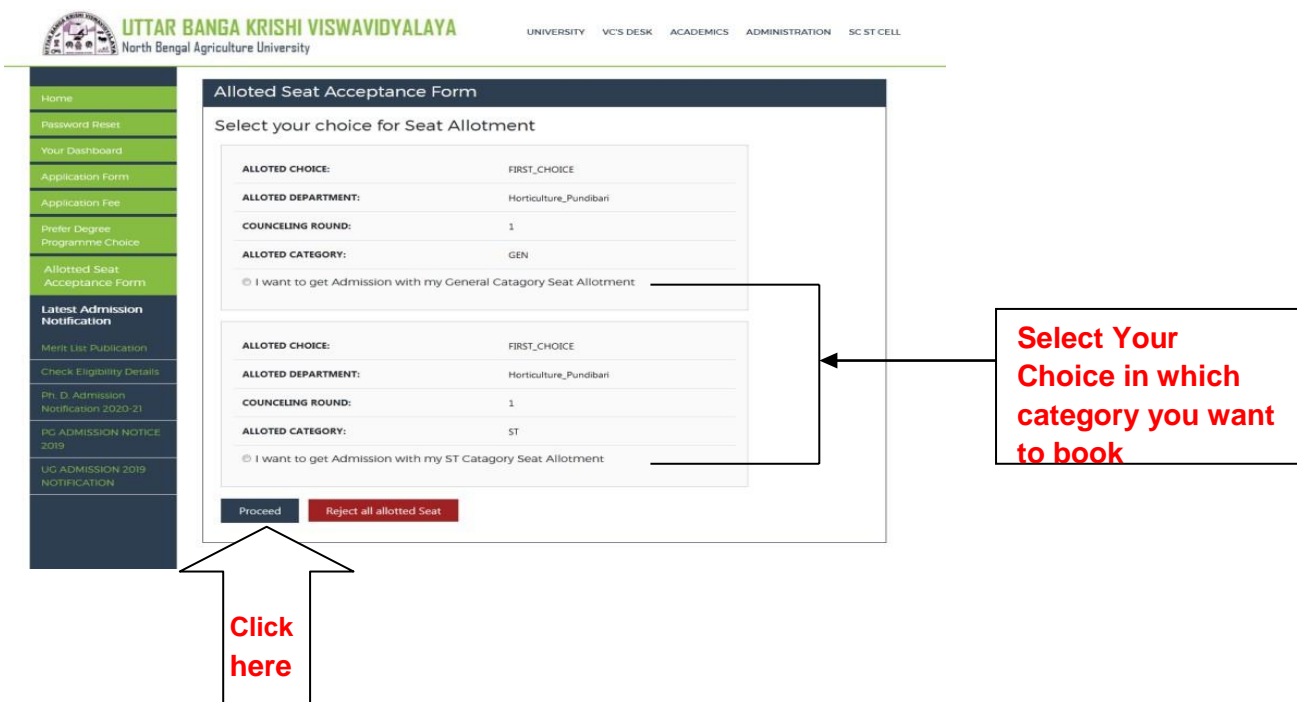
UTTAR BANGA KRISHI VISWAVIDYALAYA
North Bengal Agriculture University

UNIVERSITY VC'S DESK ACADEMICS ADMINISTRATION SC ST CELL

Home
Password Reset
Your Dashboard
Application Form
Application Fee
Prefer Degree Programme Choice
Allotted Seat Acceptance Form
Latest Admission Notification
Merit List Publication
Check Eligibility Details
Ph. D. Admission Notification 2020-21
PG ADMISSION NOTICE 2019
UG ADMISSION 2019 NOTIFICATION

Alloted Seat Acceptance Form

Select your choice for Seat Allotment

| ALLOTED CHOICE: | FIRST_CHOICE |
|---|---|
| ALLOTED DEPARTMENT: | Horticulture_Pundibari |
| COUNCELING ROUND: | 1 |
| ALLOTED CATEGORY: | GEN |

I want to get Admission with my General Catagory Seat Allotment

| ALLOTED CHOICE: | FIRST_CHOICE |
|---|---|
| ALLOTED DEPARTMENT: | Horticulture_Pundibari |
| COUNCELING ROUND: | 1 |
| ALLOTED CATEGORY: | ST |

I want to get Admission with my ST Catagory Seat Allotment

Proceed
Reject all allotted Seat

Select Your Choice in which category you want to book

Click here